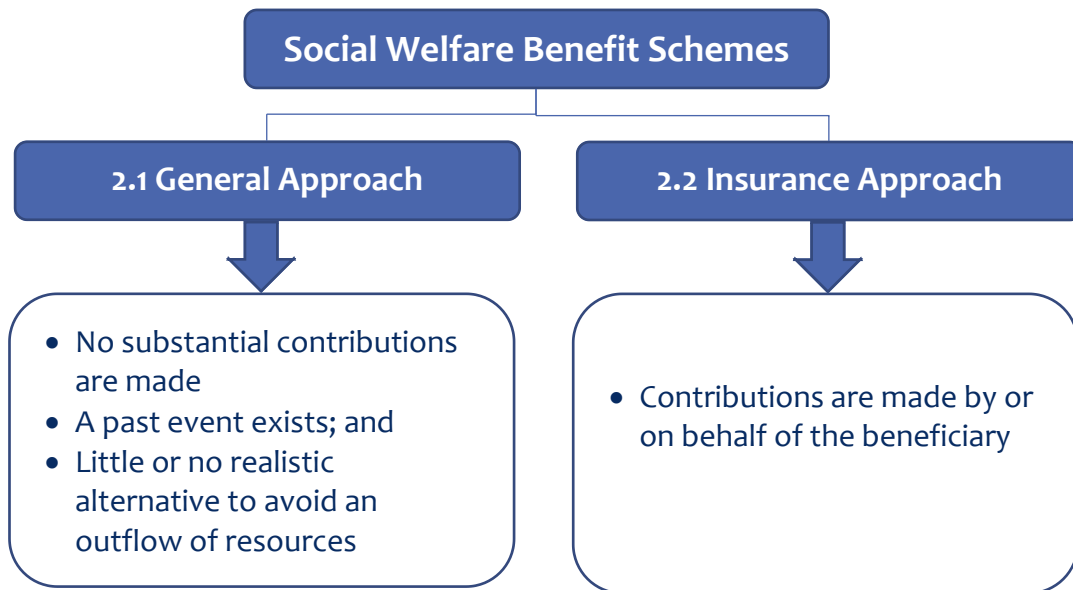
Social Welfare Benefit Schemes

2.1 General Approach

2.2 Insurance Approach

- No substantial contributions are made
- A past event exists; and
- Little or no realistic alternative to avoid an outflow of resources

- Contributions are made by or on behalf of the beneficiary